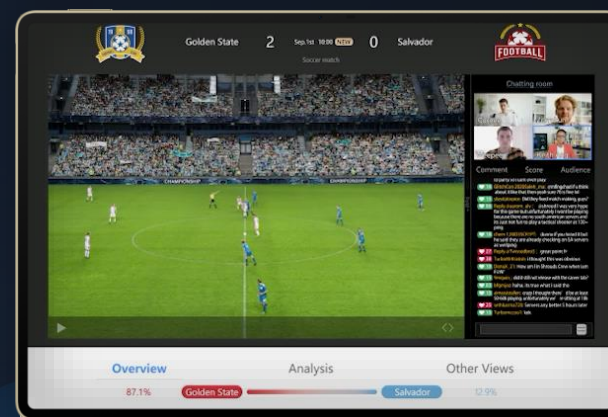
Golden State 2 Sep.1st 10:00 NOW 0 Salvador

Soccer match

FOOTBALL

Chatting room

Comment Score Audience

CHAMPIONSHIP CHAMPIONSHIP

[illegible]

Overview Analysis Other Views

87.1% Golden State Salvador 12.9%